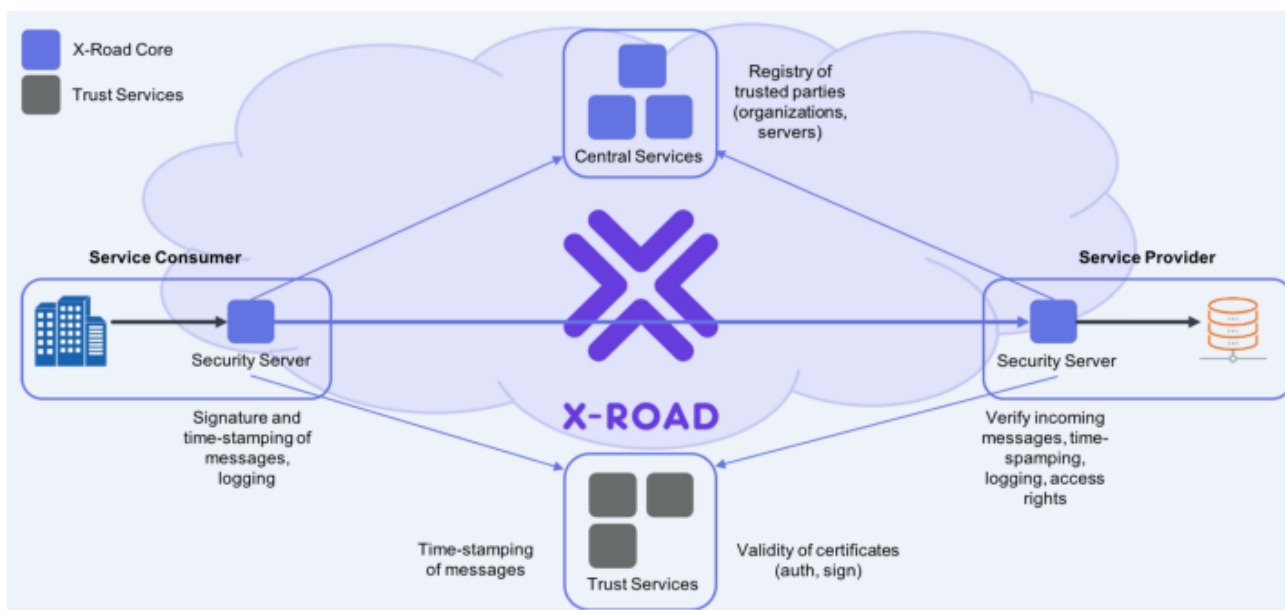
X-Road Core

Trust Services

Central Services

Registry of trusted parties (organizations, servers)

Service Consumer

Security Server

X-ROAD

Service Provider

Security Server

Signature and time-stamping of messages, logging

Verify incoming messages, time-spamping, logging, access rights

Time-stamping of messages

Trust Services

Validity of certificates (auth, sign)